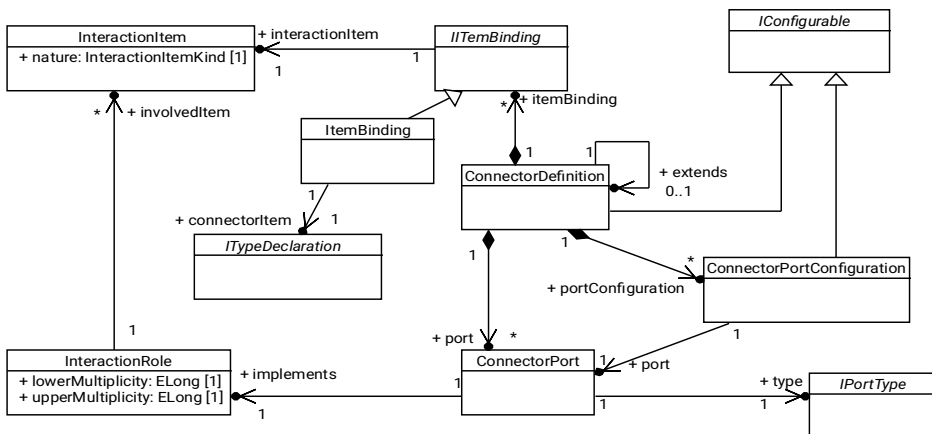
InteractionItem
+ nature: InteractionItemKind [1]

+ interactionItem
1
1

IITemBinding

IConfigurable

* + involvedItem

*
+ itemBinding

ItemBinding

1
1
+ extends
0..1

ConnectorDefinition

1
+ connectorItem
1

ITypeDeclaration

1
1
*

ConnectorPortConfiguration

+ portConfiguration

1

1

+ port
*

1

InteractionRole
+ lowerMultiplicity: ELong [1]
+ upperMultiplicity: ELong [1]

+ implements
1
1

ConnectorPort

1
+ port

+ type
1
1

IPortType